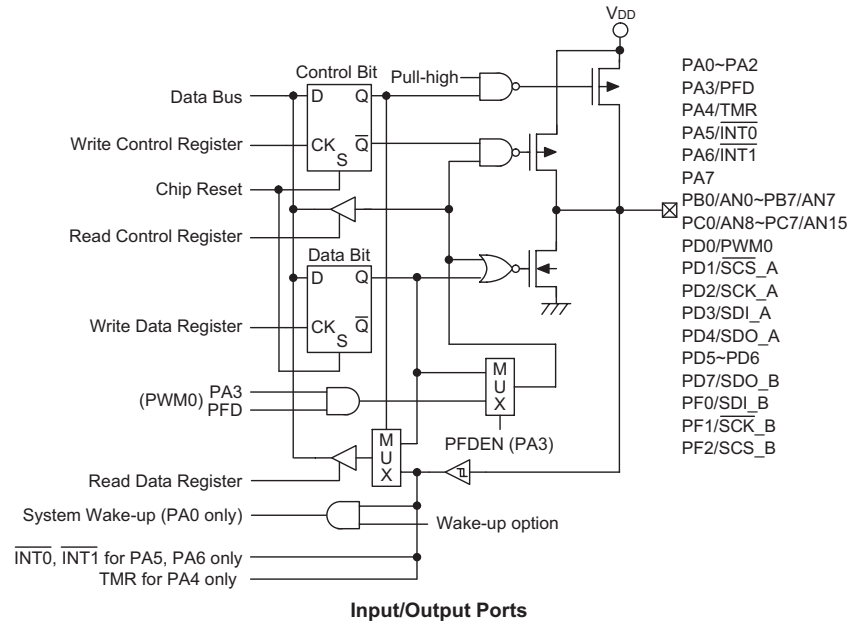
$V_{DD}$

Control Bit

Pull-high

Data Bus

D

Q

Write Control Register

CK

S

$\overline{Q}$

Chip Reset

Read Control Register

Data Bit

D

Q

Write Data Register

CK

S

$\overline{Q}$

(PWM0) PA3

PFD

M U X

PFDEN (PA3)

M U X

Read Data Register

System Wake-up (PA0 only)

Wake-up option

$\overline{INT0}$, $\overline{INT1}$ for PA5, PA6 only

TMR for PA4 only

PA0~PA2
PA3/PFD
PA4/TMR
PA5/$\overline{INT0}$
PA6/$\overline{INT1}$
PA7
PB0/AN0~PB7/AN7
PC0/AN8~PC7/AN15
PD0/PWM0
PD1/$\overline{SCS}$_A
PD2/SCK_A
PD3/SDI_A
PD4/SDO_A
PD5~PD6
PD7/SDO_B
PF0/SDI_B
PF1/$\overline{SCK}$_B
PF2/SCS_B

Input/Output Ports